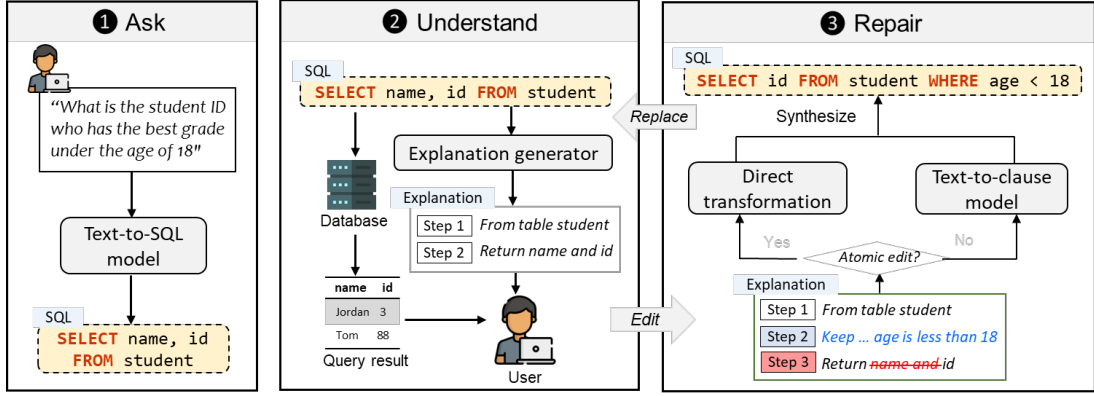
❶ Ask

“What is the student ID who has the best grade under the age of 18”

Text-to-SQL model

SQL
SELECT name, id FROM student

❷ Understand

SQL
SELECT name, id FROM student

Database

Explanation generator

Explanation
Step 1 From table student
Step 2 Return name and id

| name | id |
|---|---|
| Jordan | 3 |
| Tom | 88 |

Query result

User

Replace

Edit

❸ Repair

SQL
SELECT id FROM student WHERE age < 18

Synthesize

Direct transformation

Text-to-clause model

Yes

Atomic edit?

No

Explanation
Step 1 From table student
Step 2 Keep … age is less than 18
Step 3 Return ~~name and~~ id